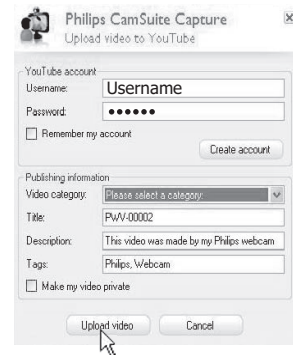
Philips CamSuite Capture
Upload video to YouTube

YouTube account
Username: Username
Password: ••••••
Remember my account
Create account

Publishing information
Video category: Please select a category:
Title: PWV-00002
Description: This video was made by my Philips webcam
Tags: Philips, Webcam
Make my video private

Upload video
Cancel